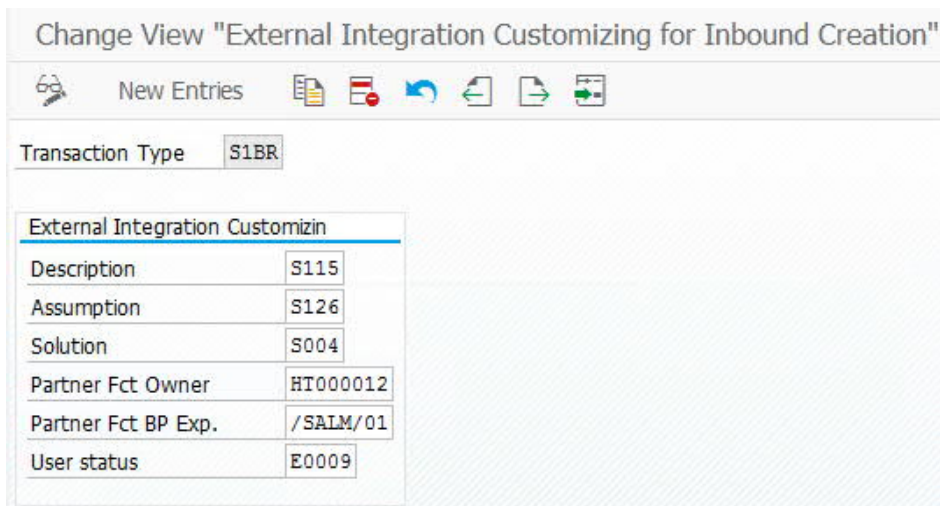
Change View "External Integration Customizing for Inbound Creation"

New Entries

Transaction Type S1BR

External Integration Customizin

| | |
|---|---|
| Description | S115 |
| Assumption | S126 |
| Solution | S004 |
| Partner Fct Owner | HT000012 |
| Partner Fct BP Exp. | /SALM/01 |
| User status | E0009 |